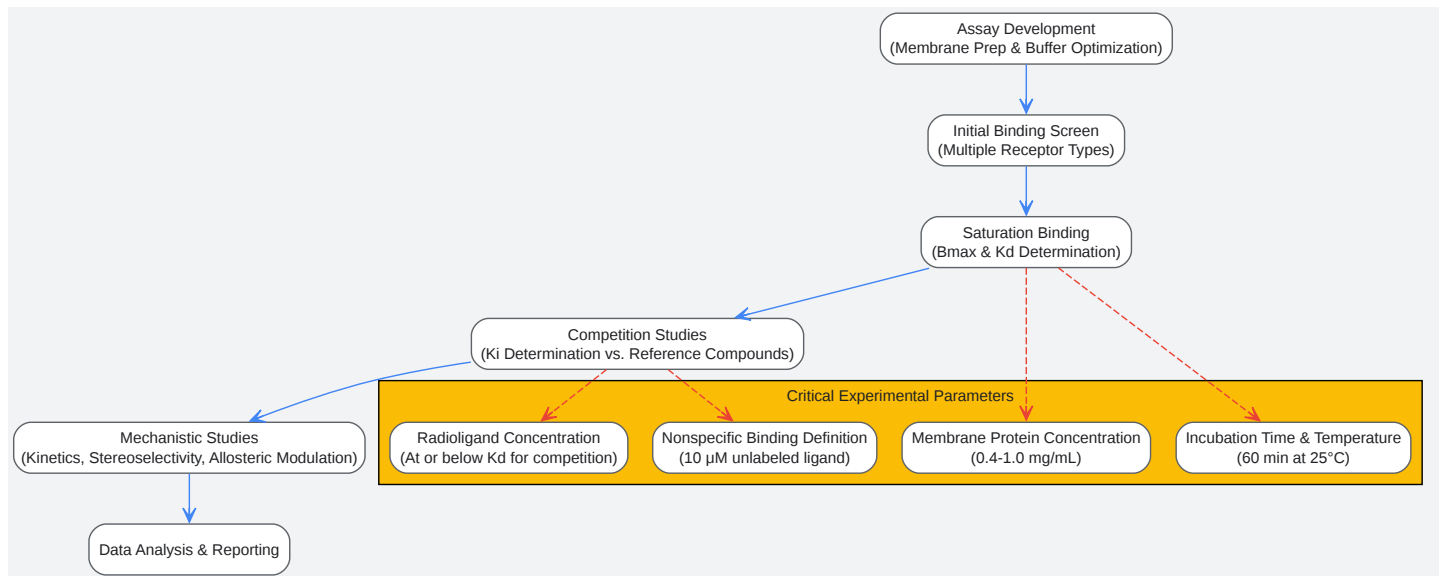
Assay Development
(Membrane Prep & Buffer Optimization)

Initial Binding Screen
(Multiple Receptor Types)

Saturation Binding
(Bmax & Kd Determination)

Competition Studies
(Ki Determination vs. Reference Compounds)

Critical Experimental Parameters

Mechanistic Studies
(Kinetics, Stereoselectivity, Allosteric Modulation)

Radioligand Concentration
(At or below Kd for competition)

Nonspecific Binding Definition
(10 μM unlabeled ligand)

Membrane Protein Concentration
(0.4-1.0 mg/mL)

Incubation Time & Temperature
(60 min at 25°C)

Data Analysis & Reporting